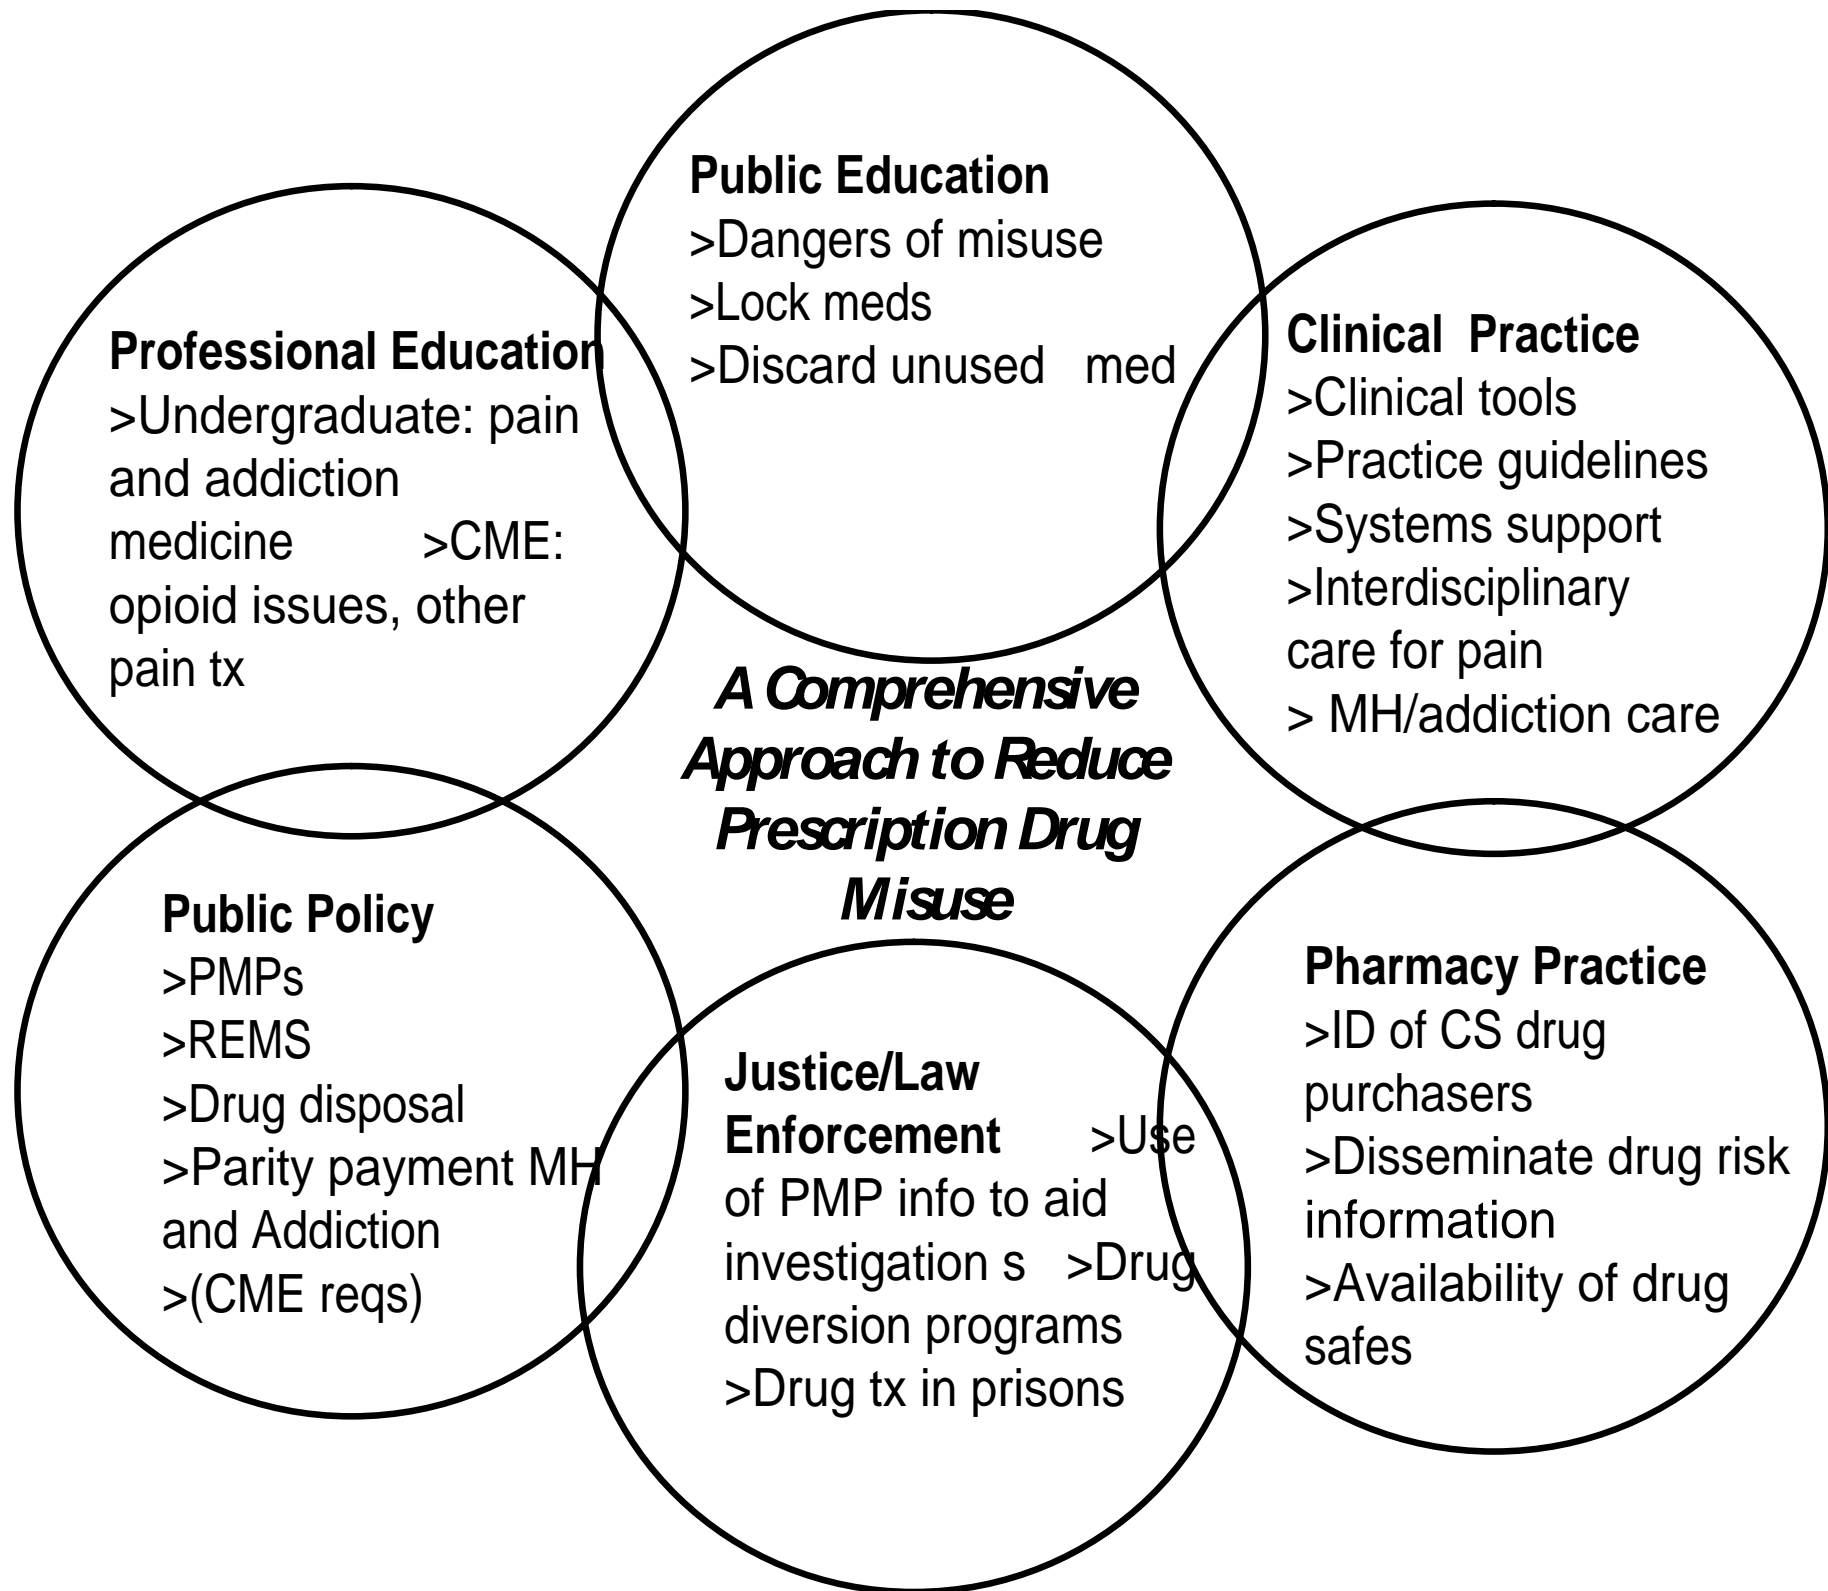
Public Education
>Dangers of misuse
>Lock meds
>Discard unused med

Professional Education
>Undergraduate: pain and addiction medicine >CME: opioid issues, other pain tx

Clinical Practice
>Clinical tools
>Practice guidelines
>Systems support
>Interdisciplinary care for pain
> MH/addiction care

A Comprehensive Approach to Reduce Prescription Drug Misuse

Public Policy
>PMPs
>REMS
>Drug disposal
>Parity payment MH and Addiction
>(CME reqs)

Justice/Law Enforcement >Use of PMP info to aid investigation s >Drug diversion programs
>Drug tx in prisons

Pharmacy Practice
>ID of CS drug purchasers
>Disseminate drug risk information
>Availability of drug safes